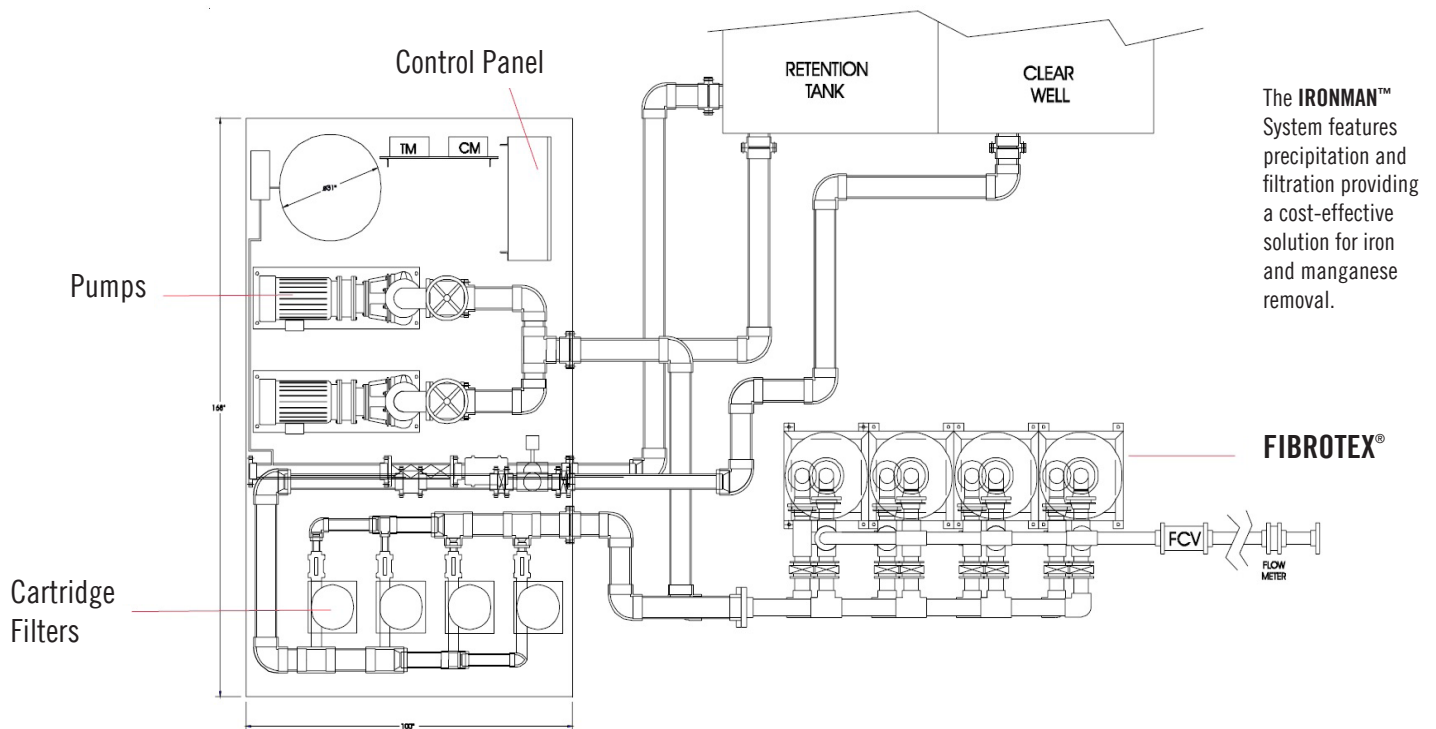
Control Panel

RETENTION TANK

CLEAR WELL

The **IRONMAN™** System features precipitation and filtration providing a cost-effective solution for iron and manganese removal.

TM

CM

ø31"

Pumps

168"

FIBROTEX®

FCV

FLOW METER

Cartridge Filters

100"